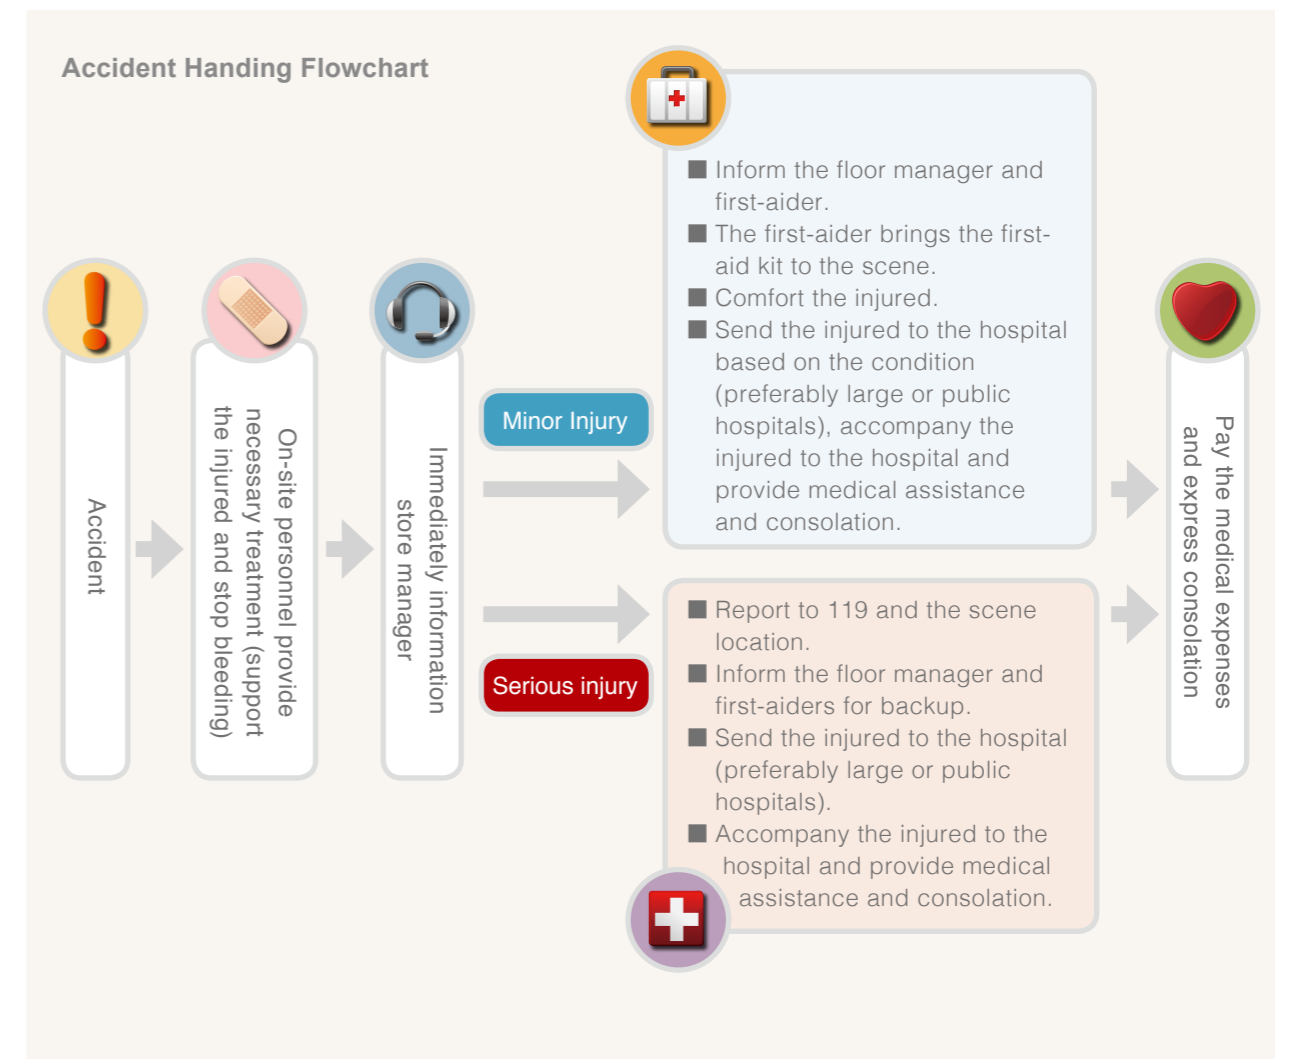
Accident Handing Flowchart

Accident

On-site personnel provide necessary treatment (support the injured and stop bleeding)

Immediately information store manager

Minor Injury

■ Inform the floor manager and first-aider.
■ The first-aider brings the first-aid kit to the scene.
■ Comfort the injured.
■ Send the injured to the hospital based on the condition (preferably large or public hospitals), accompany the injured to the hospital and provide medical assistance and consolation.

Serious injury

■ Report to 119 and the scene location.
■ Inform the floor manager and first-aiders for backup.
■ Send the injured to the hospital (preferably large or public hospitals).
■ Accompany the injured to the hospital and provide medical assistance and consolation.

Pay the medical expenses and express consolation